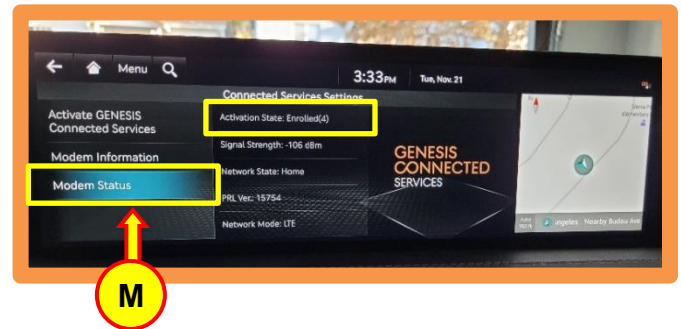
Menu

3:33PM Tue, Nov. 21

Activate GENESIS Connected Services

Modem Information

Modem Status

Connected Services Settings

Activation State: Enrolled(4)

Signal Strength: -106 dBm

Network State: Home

PRL Ver.: 15754

Network Mode: LTE

GENESIS CONNECTED SERVICES

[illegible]ngeles Nearby Budlau Ave

M